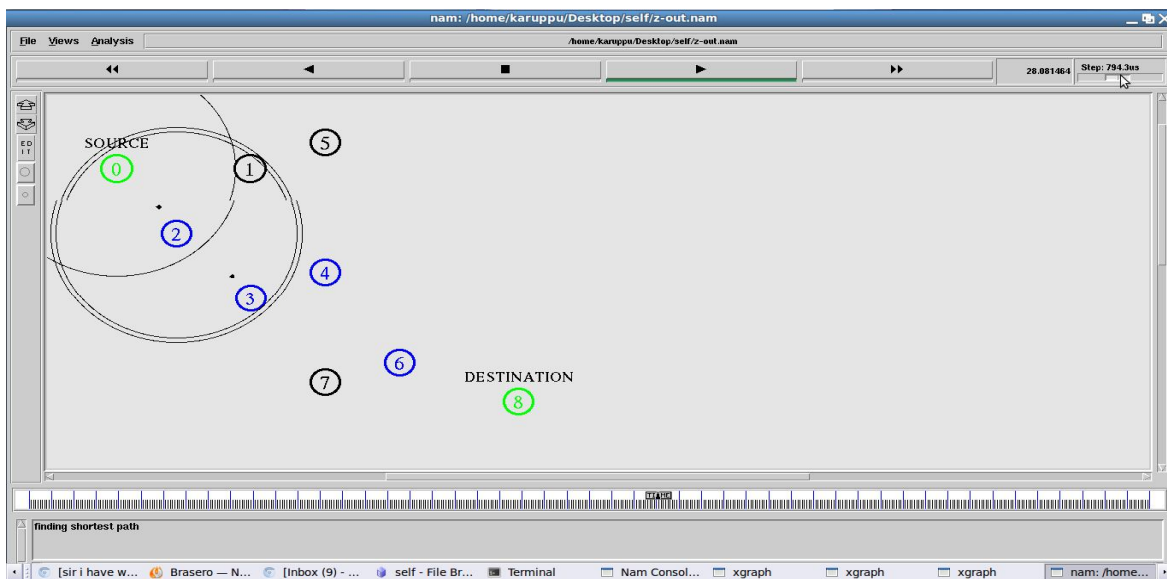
nam: /home/karuppu/Desktop/self/z-out.nam

File Views Analysis

/home/karuppu/Desktop/self/z-out.nam

◀◀ ◀ ■ ▶ ▶▶

28.081464

Step: 794.3us

EDIT

SOURCE

0

1

2

3

4

5

6

7

DESTINATION

8

finding shortest path

[sir i have w... Brasero — N... [Inbox (9) - ... self - File Br... Terminal Nam Consol... xgraph xgraph xgraph nam: /home...